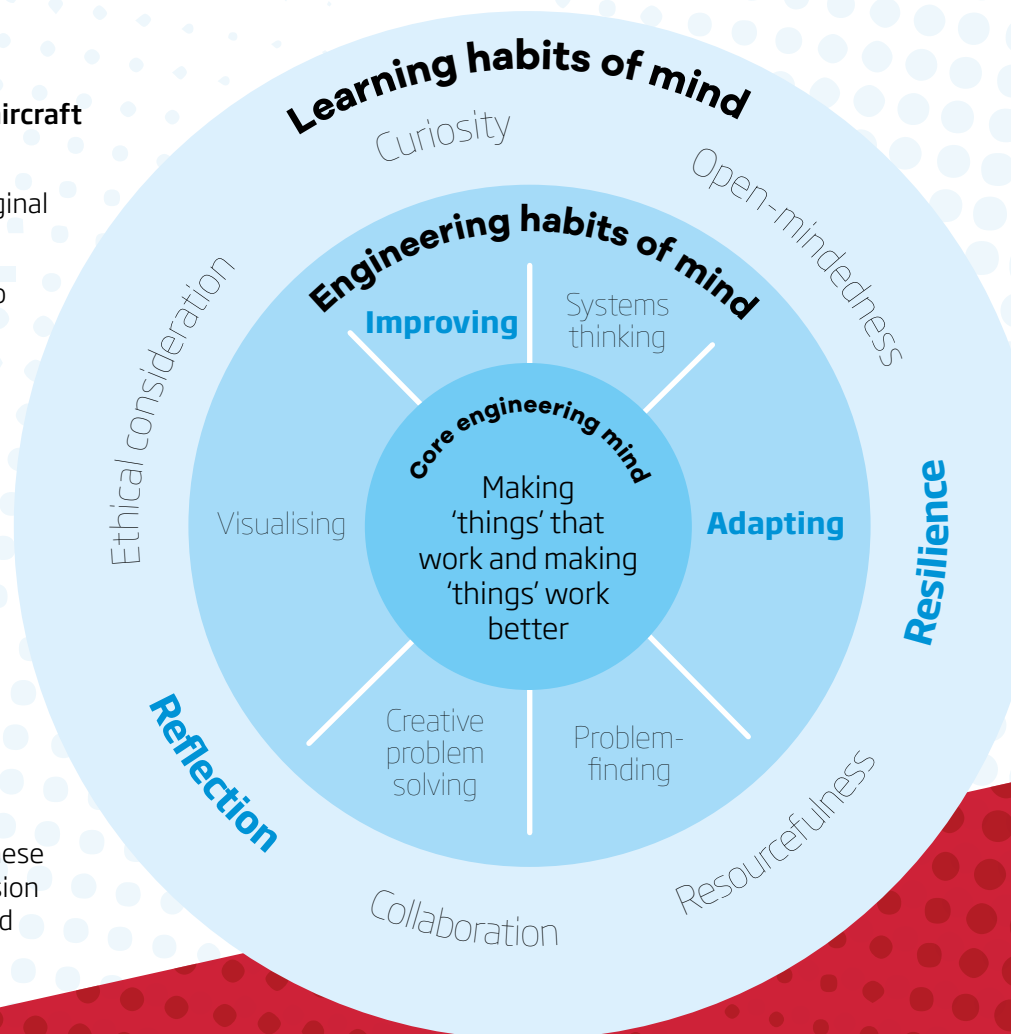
ircraft

ginal

o

ese
sion
d

Learning habits of mind

Curiosity

Open-mindedness

Resilience

Resourcefulness

Collaboration

Reflection

Ethical consideration

Engineering habits of mind

Improving

Systems thinking

Adapting

Problem-finding

Creative problem solving

Visualising

Core engineering mind

Making 'things' that work and making 'things' work better